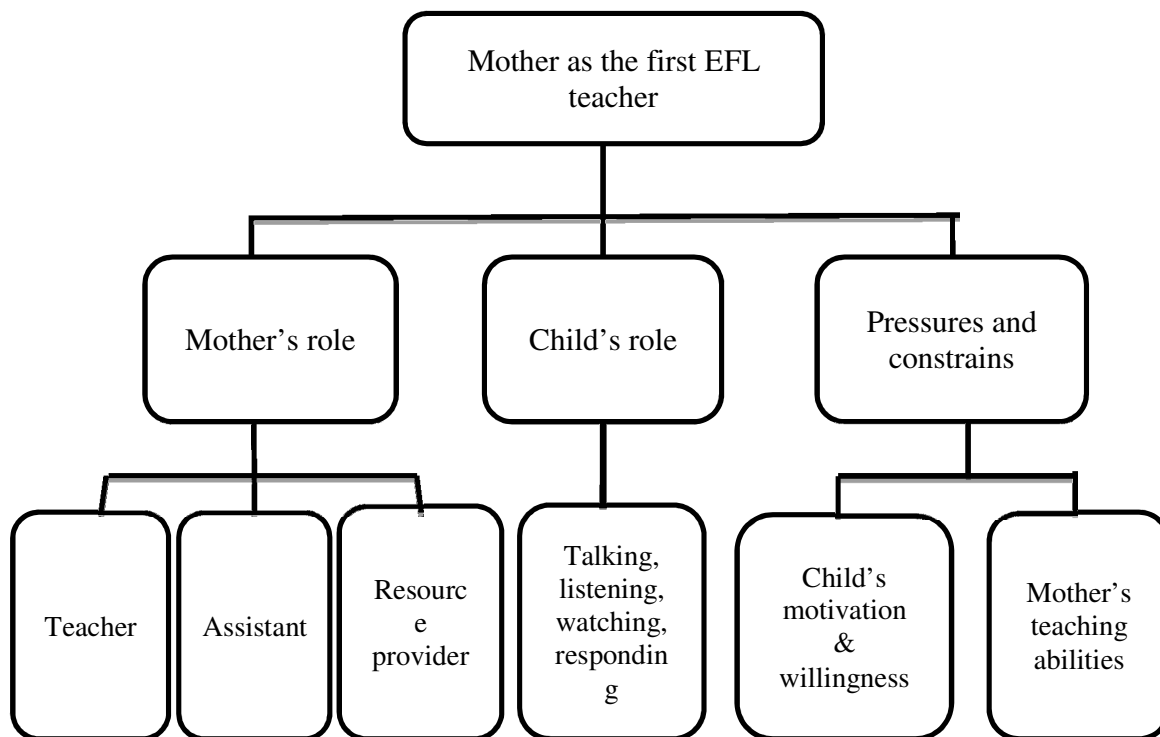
Mother as the first EFL teacher

Mother's role

Child's role

Pressures and constrains

Teacher

Assistant

Resource provider

Talking, listening, watching, responding

Child's motivation & willingness

Mother's teaching abilities